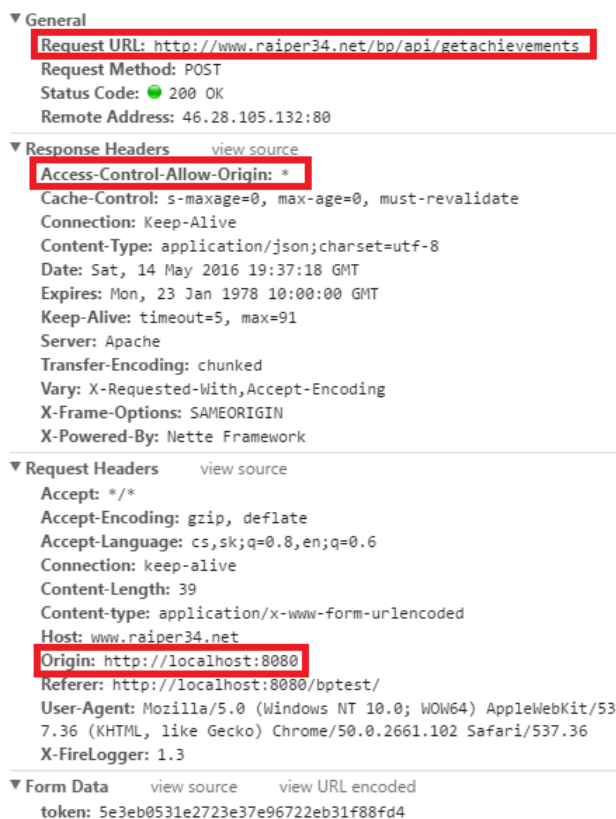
▼ General
Request URL: http://www.raiper34.net/bp/api/getachievements
Request Method: POST
Status Code: 200 OK
Remote Address: 46.28.105.132:80

▼ Response Headers view source
Access-Control-Allow-Origin: *
Cache-Control: s-maxage=0, max-age=0, must-revalidate
Connection: Keep-Alive
Content-Type: application/json;charset=utf-8
Date: Sat, 14 May 2016 19:37:18 GMT
Expires: Mon, 23 Jan 1978 10:00:00 GMT
Keep-Alive: timeout=5, max=91
Server: Apache
Transfer-Encoding: chunked
Vary: X-Requested-With,Accept-Encoding
X-Frame-Options: SAMEORIGIN
X-Powered-By: Nette Framework

▼ Request Headers view source
Accept: */*
Accept-Encoding: gzip, deflate
Accept-Language: cs,sk;q=0.8,en;q=0.6
Connection: keep-alive
Content-Length: 39
Content-type: application/x-www-form-urlencoded
Host: www.raiper34.net
Origin: http://localhost:8080
Referer: http://localhost:8080/bptest/
User-Agent: Mozilla/5.0 (Windows NT 10.0; WOW64) AppleWebKit/537.36 (KHTML, like Gecko) Chrome/50.0.2661.102 Safari/537.36
X-FireLogger: 1.3

▼ Form Data view source view URL encoded
token: 5e3eb0531e2723e37e96722eb31f88fd4